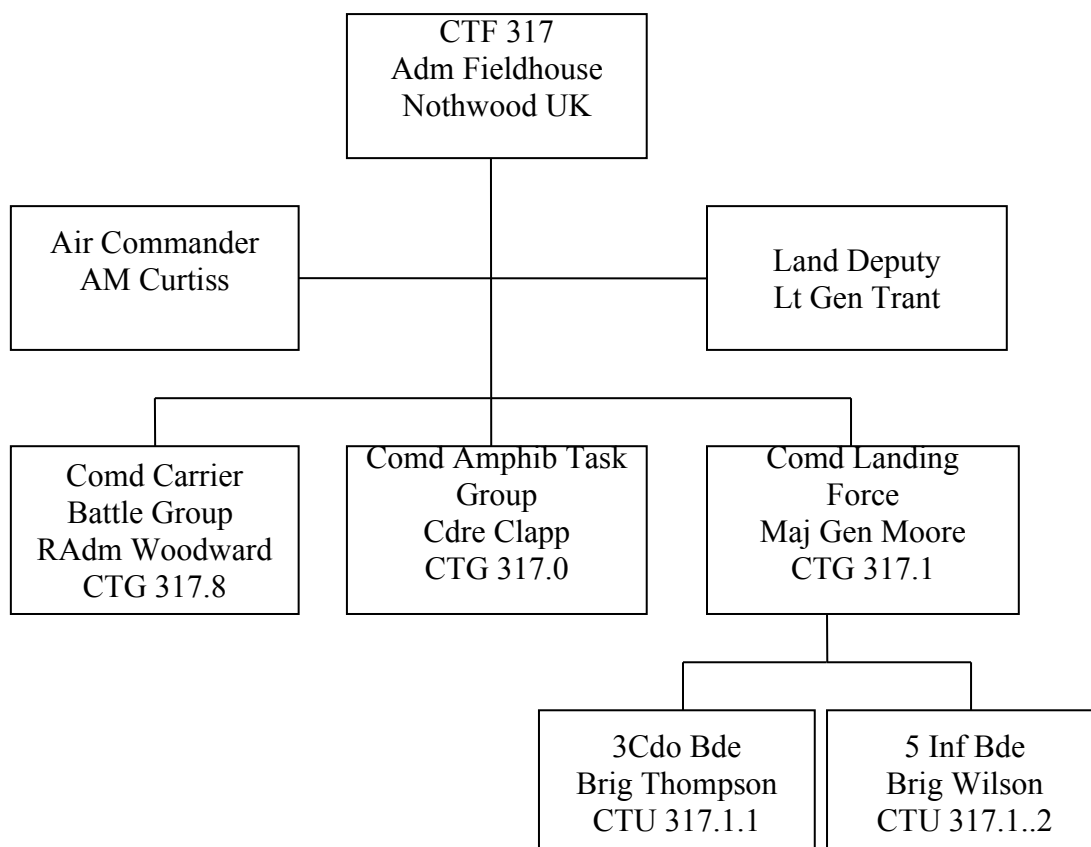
CTF 317
Adm Fieldhouse
Nothwood UK

Air Commander
AM Curtiss

Land Deputy
Lt Gen Trant

Comd Carrier
Battle Group
RAdm Woodward
CTG 317.8

Comd Amphib Task
Group
Cdre Clapp
CTG 317.0

Comd Landing
Force
Maj Gen Moore
CTG 317.1

3Cdo Bde
Brig Thompson
CTU 317.1.1

5 Inf Bde
Brig Wilson
CTU 317.1..2